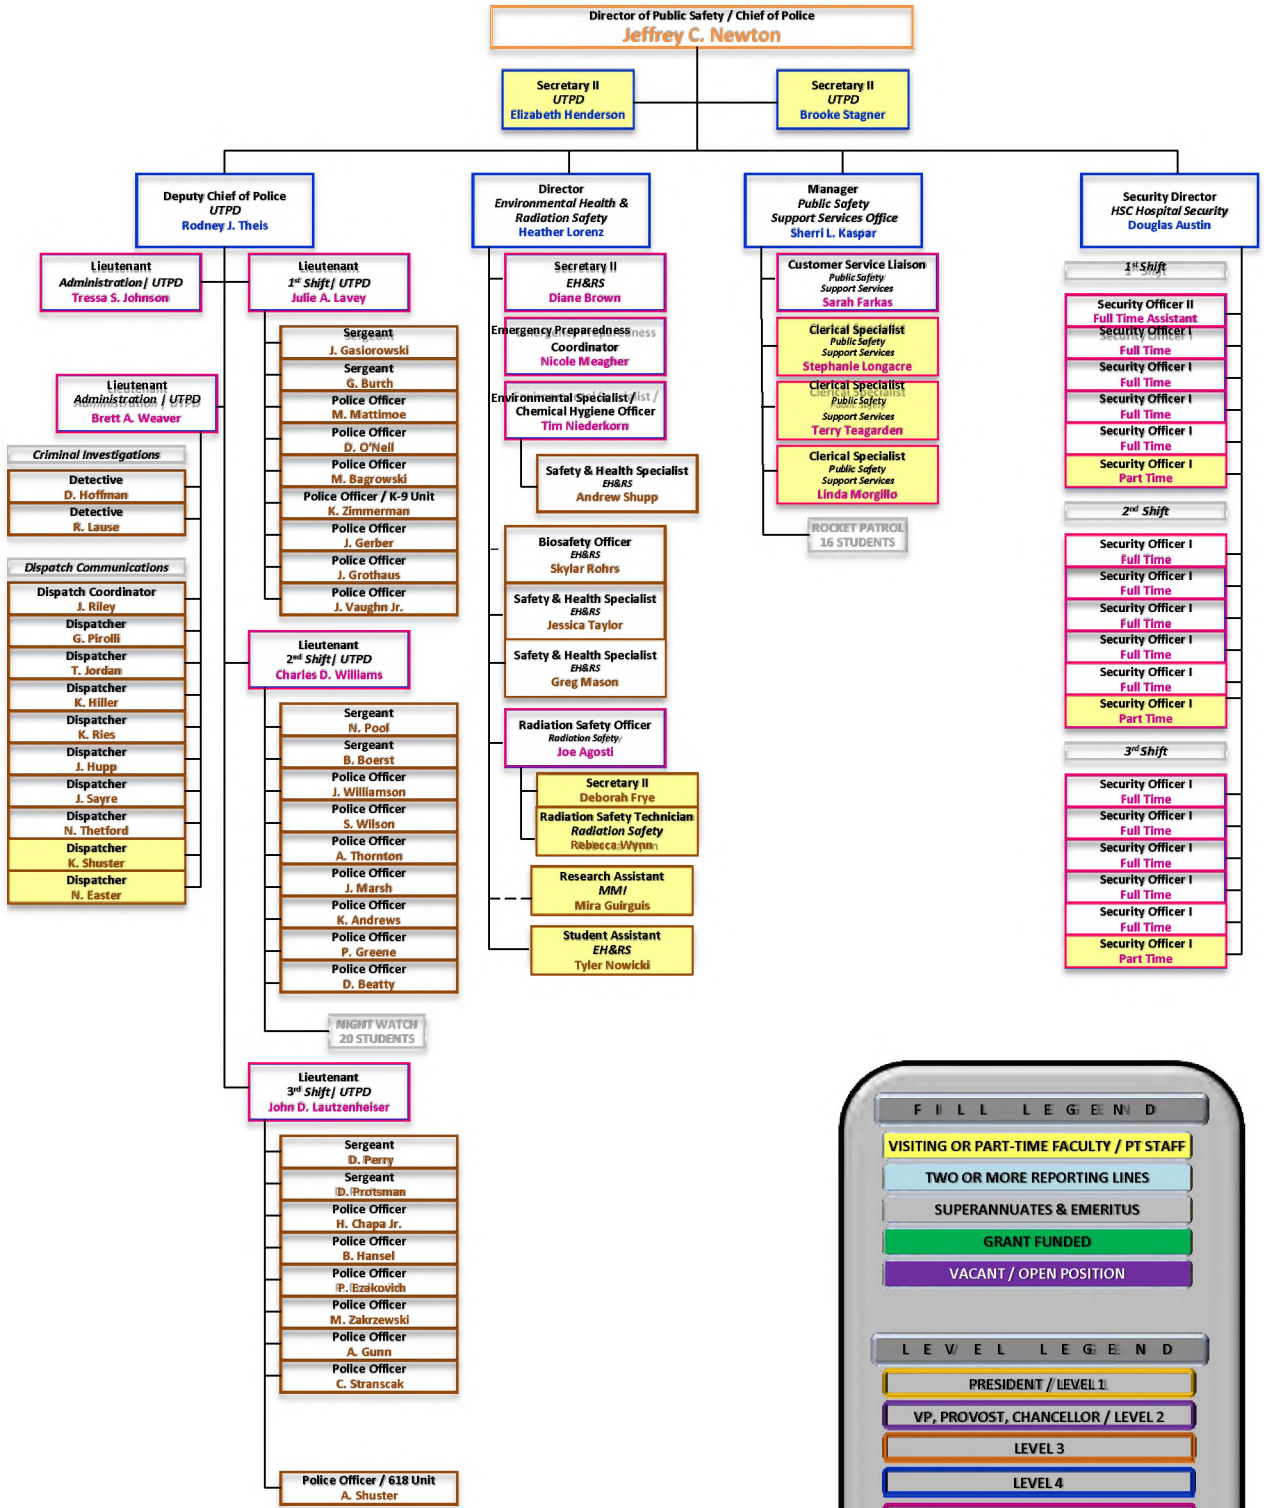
Director of Public Safety / Chief of Police
Jeffrey C. Newton

Secretary II
UTPD
Elizabeth Henderson

Secretary II
UTPD
Brooke Stagner

Deputy Chief of Police
UTPD
Rodney J. Theis

Director
Environmental Health & Radiation Safety
Heather Lorenz

Manager
Public Safety
Support Services Office
Sherri L. Kaspar

Security Director
HSC Hospital Security
Douglas Austin

Lieutenant
Administration | UTPD
Tressa S. Johnson

Lieutenant
1st Shift | UTPD
Julie A. Lavey

Sergeant
J. Gasiorowski

Sergeant
G. Burch

Police Officer
M. Mattimoe

Police Officer
D. O'Neil

Police Officer
M. Bagrowski

Police Officer / K-9 Unit
K. Zimmerman

Police Officer
J. Gerber

Police Officer
J. Grothaus

Police Officer
J. Vaughn Jr.

Lieutenant
Administration | UTPD
Brett A. Weaver

Criminal Investigations

Detective
D. Hoffman

Detective
R. Lause

Dispatch Communications

Dispatch Coordinator
J. Riley

Dispatcher
G. Pirolli

Dispatcher
T. Jordan

Dispatcher
K. Hiller

Dispatcher
K. Ries

Dispatcher
J. Hupp

Dispatcher
J. Sayre

Dispatcher
N. Thetford

Dispatcher
K. Shuster

Dispatcher
N. Easter

Lieutenant
2nd Shift | UTPD
Charles D. Williams

Sergeant
N. Pool

Sergeant
B. Boerst

Police Officer
J. Williamson

Police Officer
S. Wilson

Police Officer
A. Thornton

Police Officer
J. Marsh

Police Officer
K. Andrews

Police Officer
P. Greene

Police Officer
D. Beatty

NIGHT WATCH
20 STUDENTS

Lieutenant
3rd Shift | UTPD
John D. Lautzenheiser

Sergeant
D. Perry

Sergeant
D. Protsman

Police Officer
H. Chapa Jr.

Police Officer
B. Hansel

Police Officer
P. Ezakovich

Police Officer
M. Zakrzewski

Police Officer
A. Gunn

Police Officer
C. Stranscak

Police Officer / 618 Unit
A. Shuster

Secretary II
EH&RS
Diane Brown

Emergency Preparedness Coordinator
Nicole Meagher

Environmental Specialist / Chemical Hygiene Officer
Tim Niederkorn

Safety & Health Specialist
EH&RS
Andrew Shupp

Biosafety Officer
EH&RS
Skylar Rohrs

Safety & Health Specialist
EH&RS
Jessica Taylor

Safety & Health Specialist
EH&RS
Greg Mason

Radiation Safety Officer
Radiation Safety
Joe Agosti

Secretary II
Deborah Frye

Radiation Safety Technician
Radiation Safety
Rebecca Wynn

Research Assistant
MMI
Mira Guirguis

Student Assistant
EH&RS
Tyler Nowicki

Customer Service Liaison
Public Safety
Support Services
Sarah Farkas

Clerical Specialist
Public Safety
Support Services
Stephanie Longacre

Clerical Specialist
Public Safety
Support Services
Terry Teagarden

Clerical Specialist
Public Safety
Support Services
Linda Morgillo

ROCKET PATROL
16 STUDENTS

1st Shift

Security Officer II
Full Time Assistant

Security Officer I
Full Time

Security Officer I
Full Time

Security Officer I
Full Time

Security Officer I
Full Time

Security Officer I
Part Time

2nd Shift

Security Officer I
Full Time

Security Officer I
Full Time

Security Officer I
Full Time

Security Officer I
Full Time

Security Officer I
Full Time

Security Officer I
Part Time

3rd Shift

Security Officer I
Full Time

Security Officer I
Full Time

Security Officer I
Full Time

Security Officer I
Full Time

Security Officer I
Full Time

Security Officer I
Part Time

FILL LEGEND
VISITING OR PART-TIME FACULTY / PT STAFF
TWO OR MORE REPORTING LINES
SUPERANNUATES & EMERITUS
GRANT FUNDED
VACANT / OPEN POSITION

LEVEL LEGEND
PRESIDENT / LEVEL 1
VP, PROVOST, CHANCELLOR / LEVEL 2
LEVEL 3
LEVEL 4